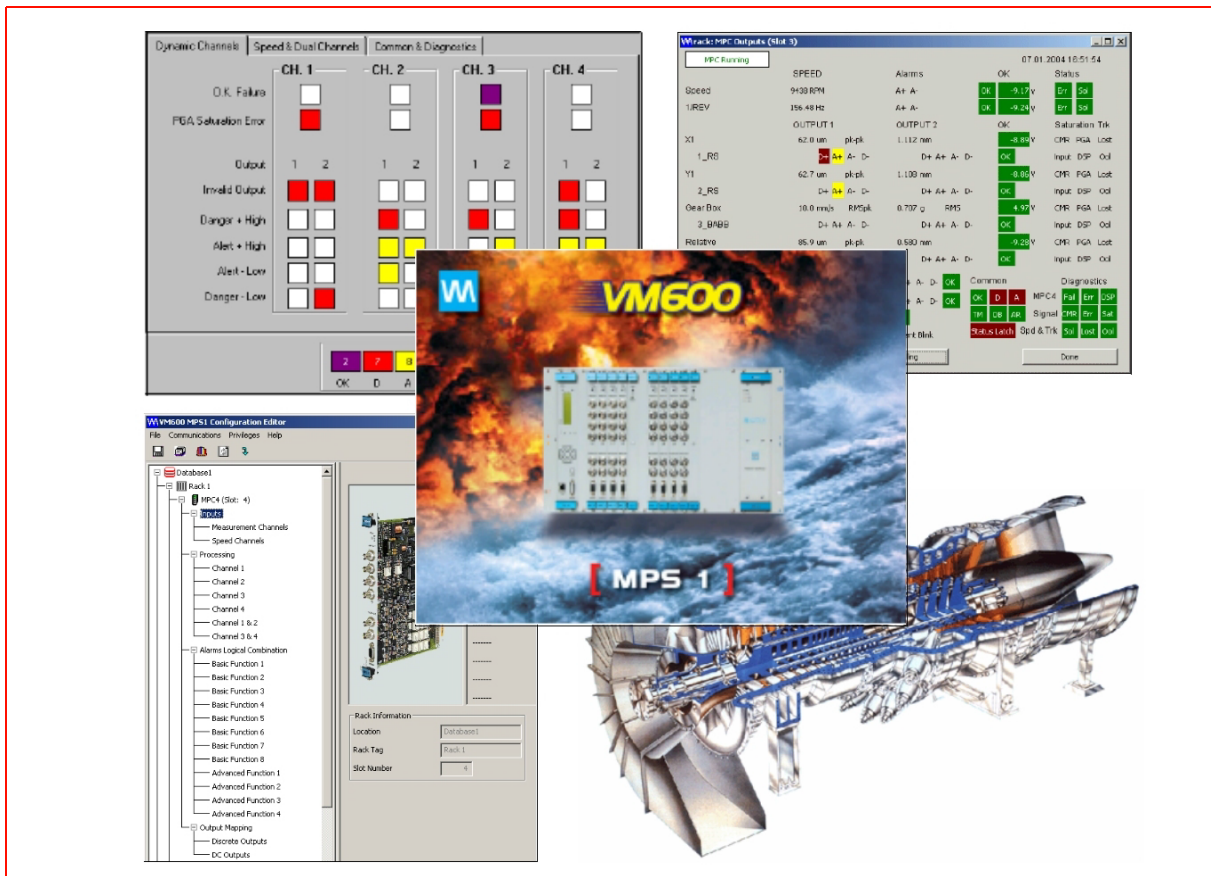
Dynamic Channels | Speed & Dual Channels | Common & Diagnostics

CH. 1 CH. 2 CH. 3 CH. 4

O.K. Failure
PGA Saturation Error

Output 1 2 1 2 1 2 1 2
Invalid Output
Danger + High
Alert + High
Alert - Low
Danger - Low

2 7 8
OK D A

rack: MPC Outputs (Slot 3)
MPC Running
07.01.2004 18:51:54

| | SPEED | Alarms | OK | Status |
|---|---|---|---|---|
| Speed | 9438 RPM | A+ A- | OK -9.17 V | Err Sol |
| 1/REV | 156.48 Hz | A+ A- | OK -9.24 V | Err Sol |
| | OUTPUT 1 | OUTPUT 2 | | Saturation Trk |
| X1 | 62.0 um pk-pk | 1.112 mm | -8.89 V | CMR PGA Lost |
| 1_RS | D+ A+ A- D- | D+ A+ A- D- | OK | Input DSP Ool |
| Y1 | 62.7 um pk-pk | 1.108 mm | -8.86 V | CMR PGA Lost |
| 2_RS | D+ A+ A- D- | D+ A+ A- D- | OK | Input DSP Ool |
| Gear Box | 10.8 mm/s RMSpk | 0.707 g RMS | 4.97 V | CMR PGA Lost |
| 3_BABB | D+ A+ A- D- | D+ A+ A- D- | OK | Input DSP Ool |
| Relative | 85.9 um | 0.580 mm | -9.28 V | CMR PGA Lost |

A+ A- D- OK
A+ A- D- OK
Common
OK D A
TM DB AR
Status Latch
nt Blnk
ling
Diagnostics
MPC4 Fail Err DSP
Signal CMR Err Sat
Spd & Trk Sol Lost Ool
Done

VM600

MPS 1

VM600 MPS1 Configuration Editor
File Communications Privileges Help

Database1
Rack 1
MPC4 (Slot: 4)
Inputs
Measurement Channels
Speed Channels
Processing
Channel 1
Channel 2
Channel 3
Channel 4
Channel 1 & 2
Channel 3 & 4
Alarms Logical Combination
Basic Function 1
Basic Function 2
Basic Function 3
Basic Function 4
Basic Function 5
Basic Function 6
Basic Function 7
Basic Function 8
Advanced Function 1
Advanced Function 2
Advanced Function 3
Advanced Function 4
Output Mapping
Discrete Outputs
DC Outputs

Rack Information
Location Database1
Rack Tag Rack 1
Slot Number 4